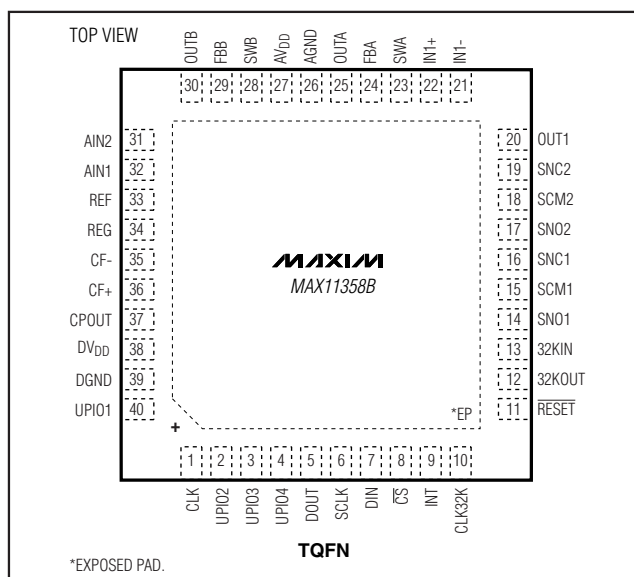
TOP VIEW

OUTB FBB SWB $AV_{DD}$ AGND OUTA FBA SWA IN1+ IN1-

30 29 28 27 26 25 24 23 22 21

AIN2 31
AIN1 32
REF 33
REG 34
CF- 35
CF+ 36
CPOUT 37
$DV_{DD}$ 38
DGND 39
UPIO1 40

20 OUT1
19 SNC2
18 SCM2
17 SNO2
16 SNC1
15 SCM1
14 SNO1
13 32KIN
12 32KOUT
11 $\overline{RESET}$

MAXIM
MAX11358B

*EP

+

1 2 3 4 5 6 7 8 9 10

CLK UPIO2 UPIO3 UPIO4 DOUT SCLK DIN $\overline{CS}$ INT CLK32K

TQFN

*EXPOSED PAD.